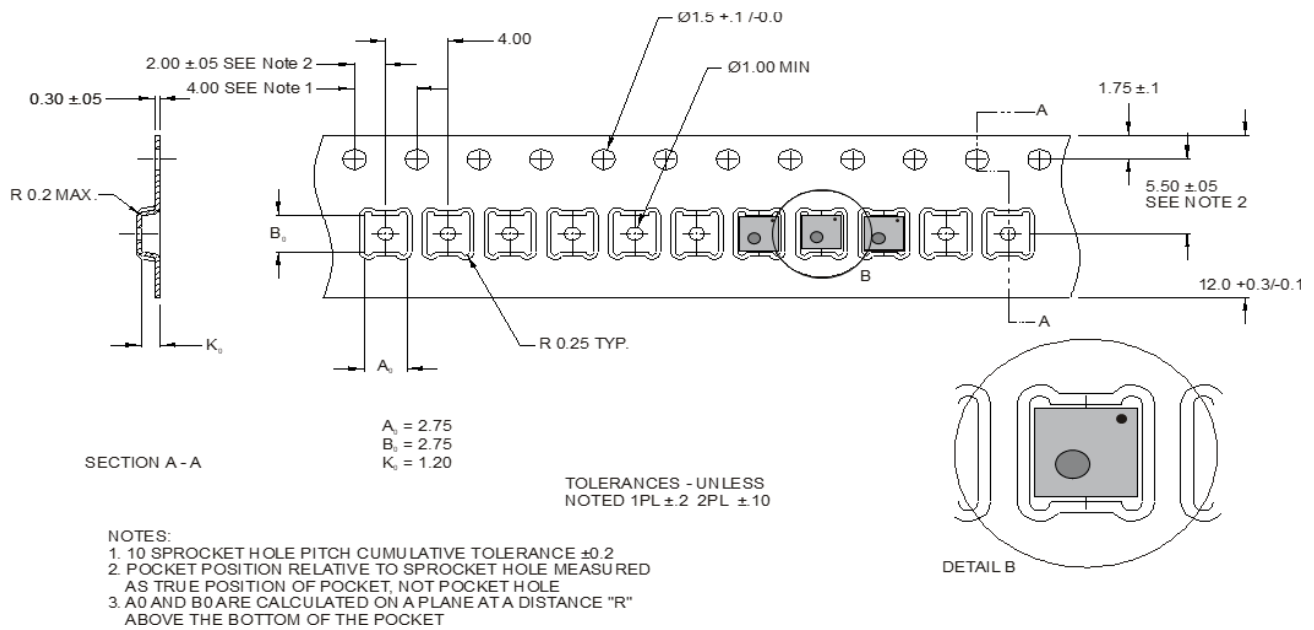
Ø1.5 +.1 /-0.0

4.00

2.00 ±.05 SEE Note 2

4.00 SEE Note 1

Ø1.00 MIN

0.30 ±.05

1.75 ±.1

A

R 0.2 MAX.

$B_0$

5.50 ±.05
SEE NOTE 2

B

12.0 +0.3/-0.1

A

$K_0$

R 0.25 TYP.

$A_0$

$A_0$ = 2.75
$B_0$ = 2.75
$K_0$ = 1.20

SECTION A - A

TOLERANCES - UNLESS
NOTED 1PL ±.2 2PL ±.10

NOTES:
1. 10 SPROCKET HOLE PITCH CUMULATIVE TOLERANCE ±0.2
2. POCKET POSITION RELATIVE TO SPROCKET HOLE MEASURED AS TRUE POSITION OF POCKET, NOT POCKET HOLE
3. A0 AND B0 ARE CALCULATED ON A PLANE AT A DISTANCE "R" ABOVE THE BOTTOM OF THE POCKET

DETAIL B